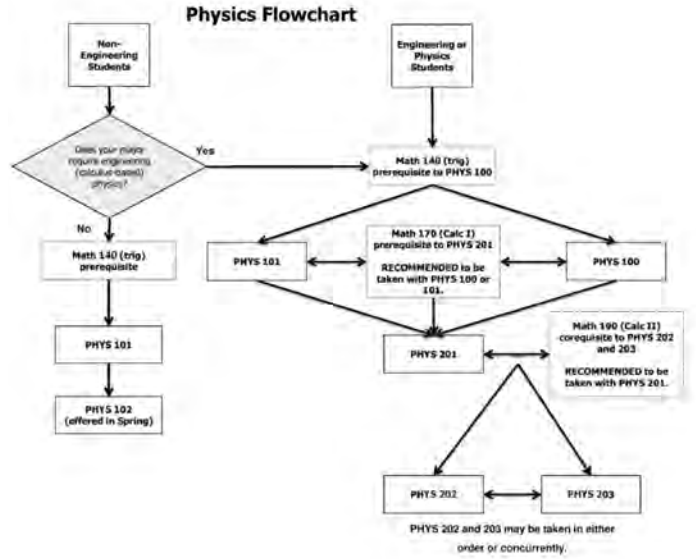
Physics Flowchart

Non-Engineering Students

Engineering or Physics Students

Does your major require engineering (calculus-based) physics?

Yes

No

Math 140 (trig) prerequisite to PHYS 100

Math 140 (trig) prerequisite

PHYS 101

Math 170 (Calc I) prerequisite to PHYS 201

RECOMMENDED to be taken with PHYS 100 or 101.

PHYS 100

PHYS 101

PHYS 201

Math 190 (Calc II) corequisite to PHYS 202 and 203

RECOMMENDED to be taken with PHYS 201.

PHYS 102 (offered in Spring)

PHYS 202

PHYS 203

PHYS 202 and 203 may be taken in either order or concurrently.